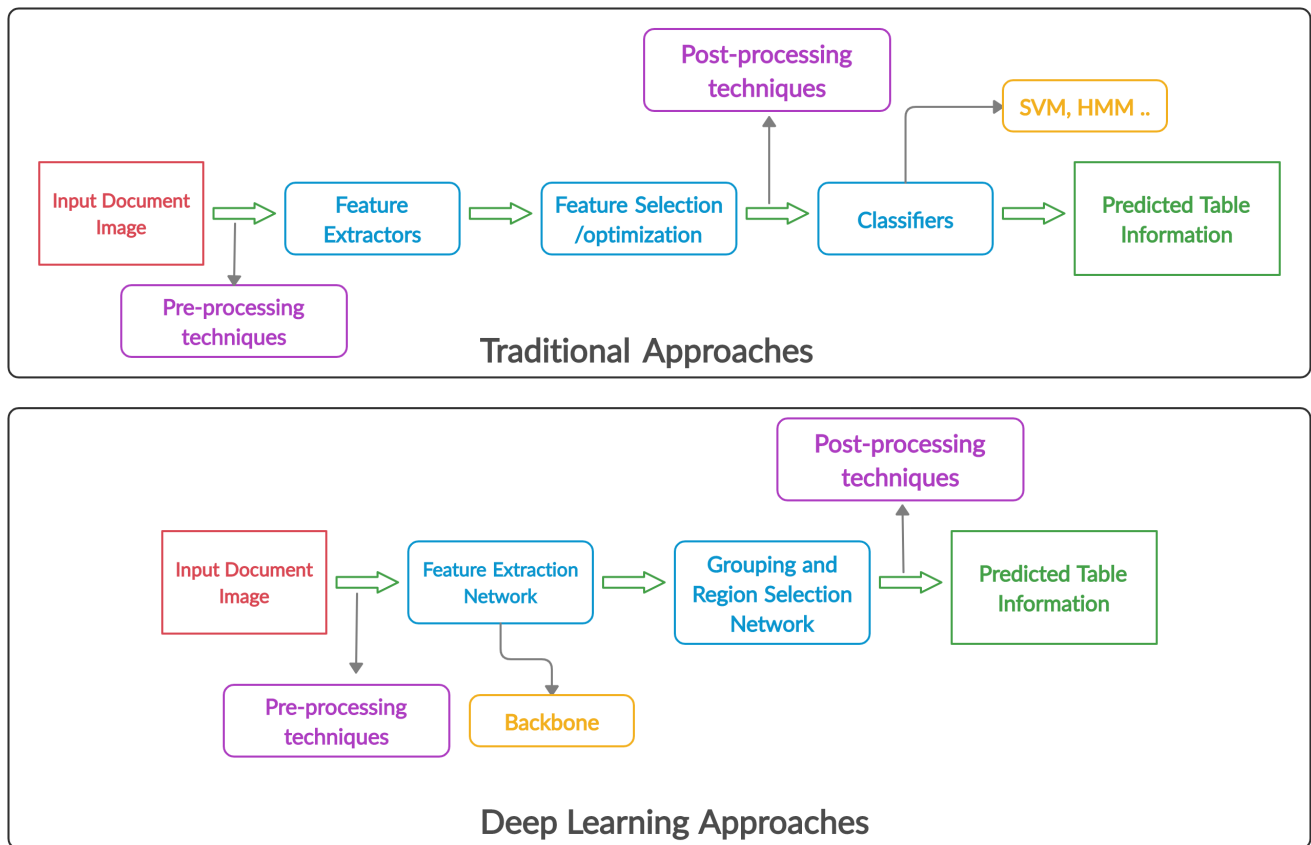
Post-processing techniques

SVM, HMM ..

Input Document Image

Feature Extractors

Feature Selection /optimization

Classifiers

Predicted Table Information

Pre-processing techniques

Traditional Approaches

Post-processing techniques

Input Document Image

Feature Extraction Network

Grouping and Region Selection Network

Predicted Table Information

Pre-processing techniques

Backbone

Deep Learning Approaches